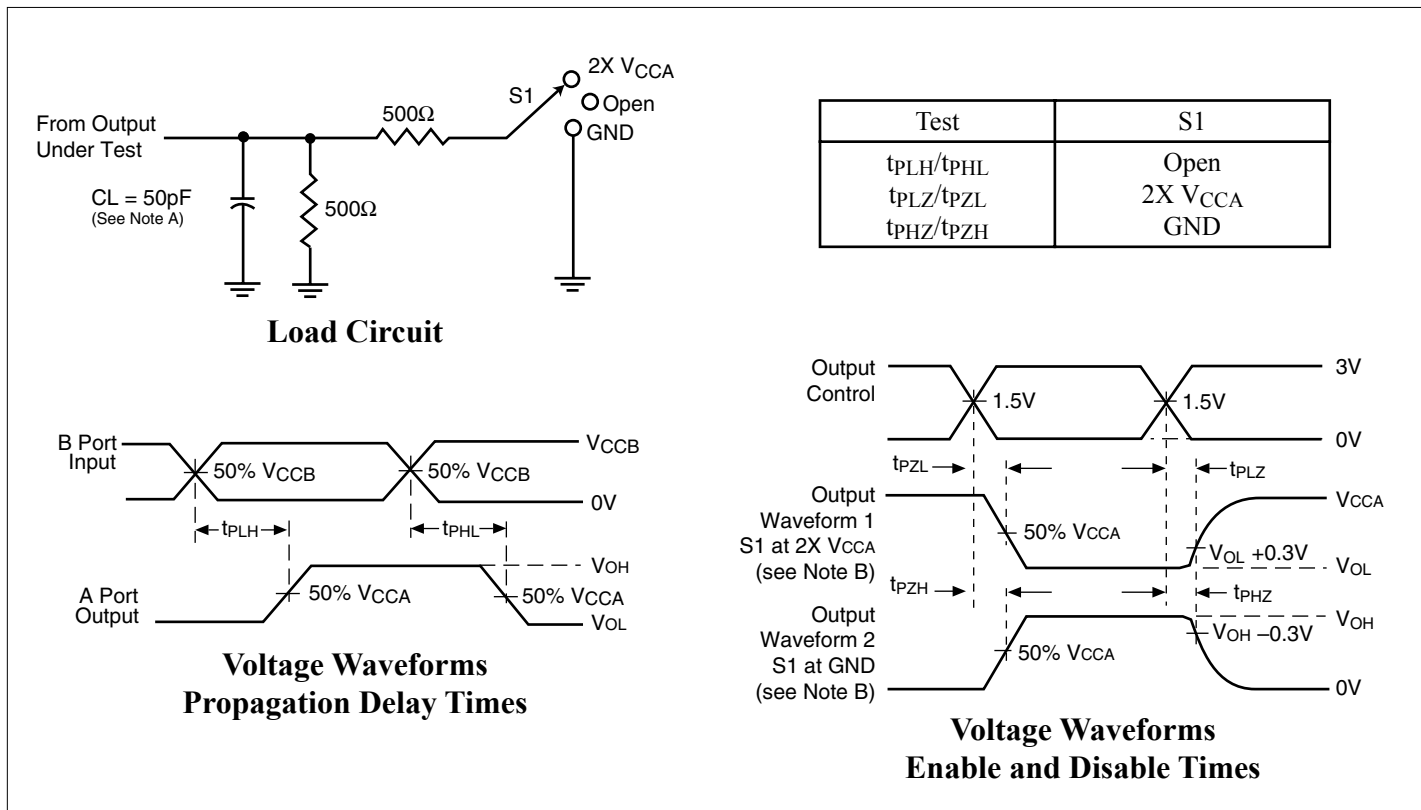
From Output Under Test

CL = 50pF
(See Note A)

500Ω

500Ω

S1

2X $V_{CCA}$
Open
GND

Load Circuit

| Test | S1 |
|---|---|
| $t_{PLH}/t_{PHL}$<br>$t_{PLZ}/t_{PZL}$<br>$t_{PHZ}/t_{PZH}$ | Open<br>2X $V_{CCA}$<br>GND |

B Port Input

50% $V_{CCB}$

50% $V_{CCB}$

$V_{CCB}$

0V

$t_{PLH}$

$t_{PHL}$

A Port Output

50% $V_{CCA}$

50% $V_{CCA}$

$V_{OH}$

$V_{OL}$

Voltage Waveforms
Propagation Delay Times

Output Control

1.5V

1.5V

3V

0V

$t_{PZL}$

$t_{PLZ}$

Output Waveform 1 S1 at 2X $V_{CCA}$ (see Note B)

50% $V_{CCA}$

$V_{CCA}$

$V_{OL}$ +0.3V

$V_{OL}$

$t_{PZH}$

$t_{PHZ}$

Output Waveform 2 S1 at GND (see Note B)

50% $V_{CCA}$

$V_{OH}$

$V_{OH}$ –0.3V

0V

Voltage Waveforms
Enable and Disable Times